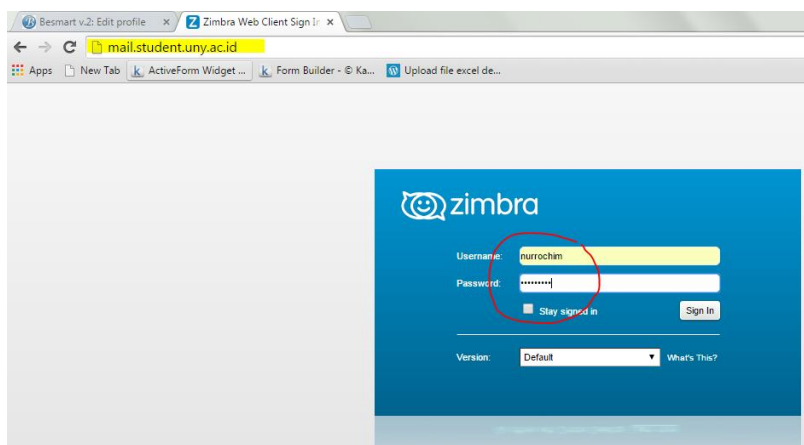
Besmart v.2: Edit profile ×
Zimbra Web Client Sign In ×

mail.student.uny.ac.id

Apps  New Tab  ActiveForm Widget ...  Form Builder - © Ka...  Upload file excel de...

zimbra

Username: nurrochim
Password: ••••••••
Stay signed in
Sign In

Version: Default
What's This?